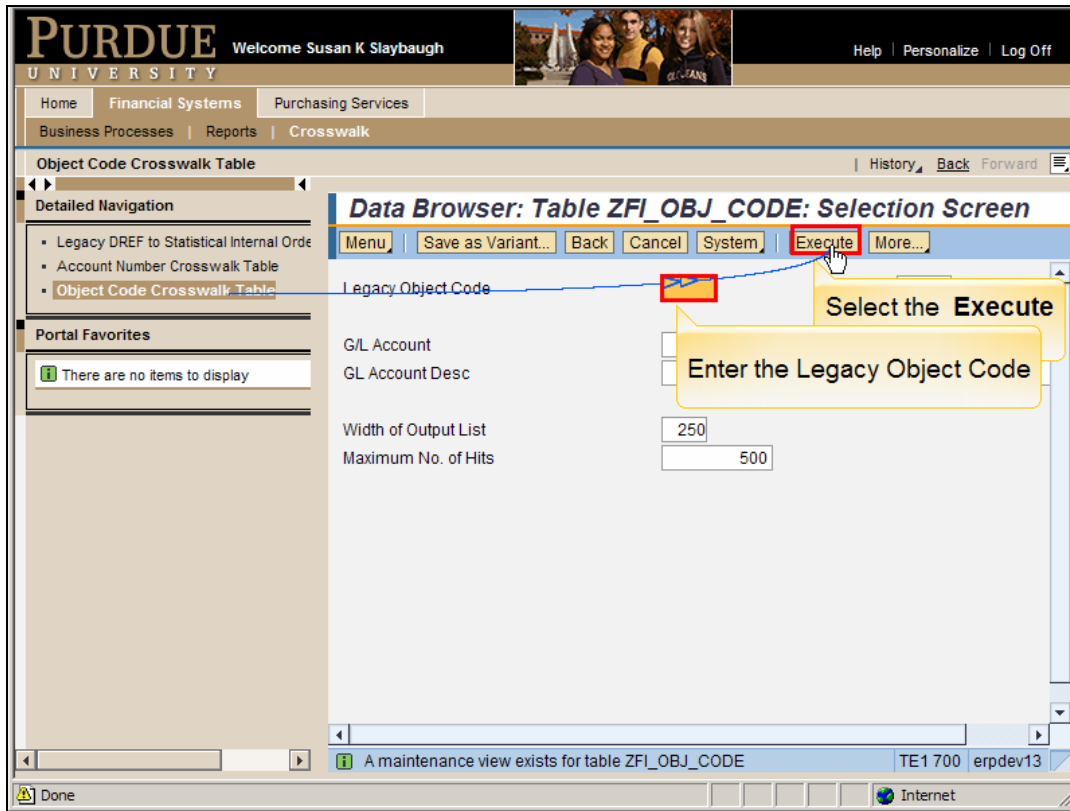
PURDUE
UNIVERSITY
Welcome Susan K Slaybaugh
Help | Personalize | Log Off

Home | Financial Systems | Purchasing Services
Business Processes | Reports | Crosswalk

Object Code Crosswalk Table
| History | Back Forward

Detailed Navigation
- Legacy DREF to Statistical Internal Orde
- Account Number Crosswalk Table
- Object Code Crosswalk Table

Portal Favorites
There are no items to display

Data Browser: Table ZFI_OBJ_CODE: Selection Screen
Menu | Save as Variant... | Back | Cancel | System | Execute | More...

Legacy Object Code

G/L Account
GL Account Desc

Width of Output List 250
Maximum No. of Hits 500

Select the Execute

Enter the Legacy Object Code

A maintenance view exists for table ZFI_OBJ_CODE
TE1 700 | erpdev13

Done
Internet